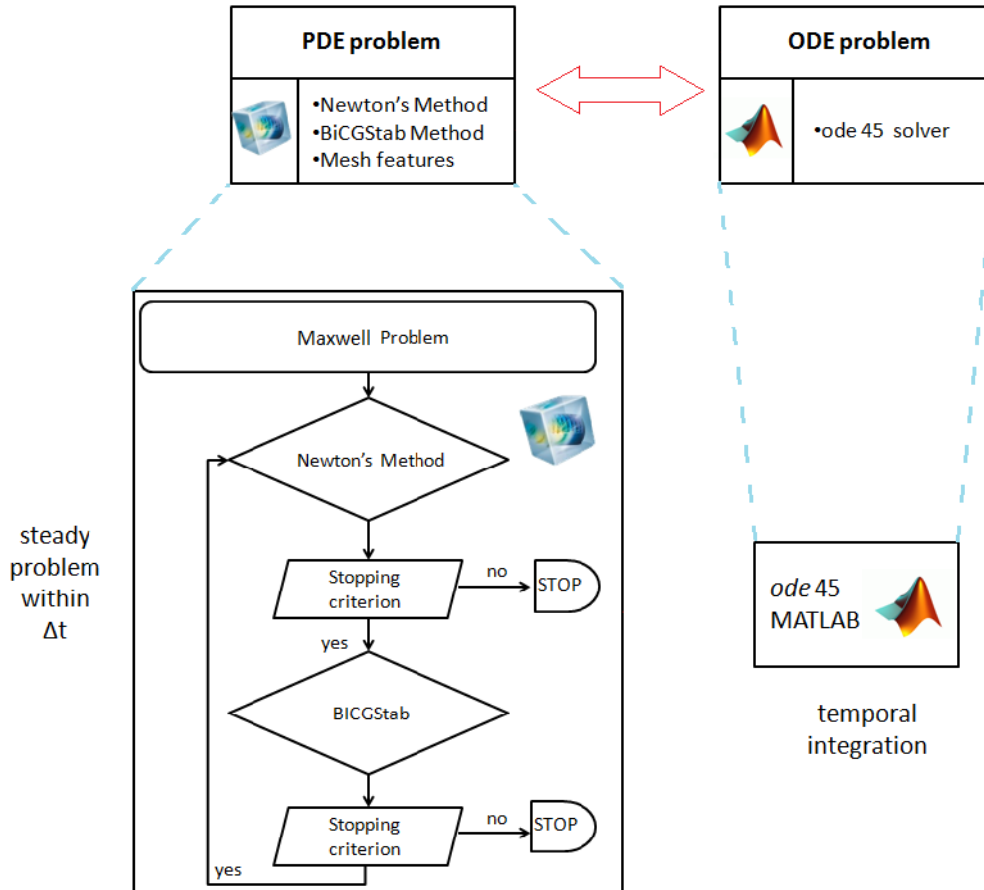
PDE problem

•Newton's Method
•BiCGStab Method
•Mesh features

ODE problem

•ode 45 solver

Maxwell Problem

Newton's Method

Stopping criterion

no

STOP

yes

BICGStab

Stopping criterion

no

STOP

yes

steady problem within $\Delta t$

*ode* 45 MATLAB

temporal integration